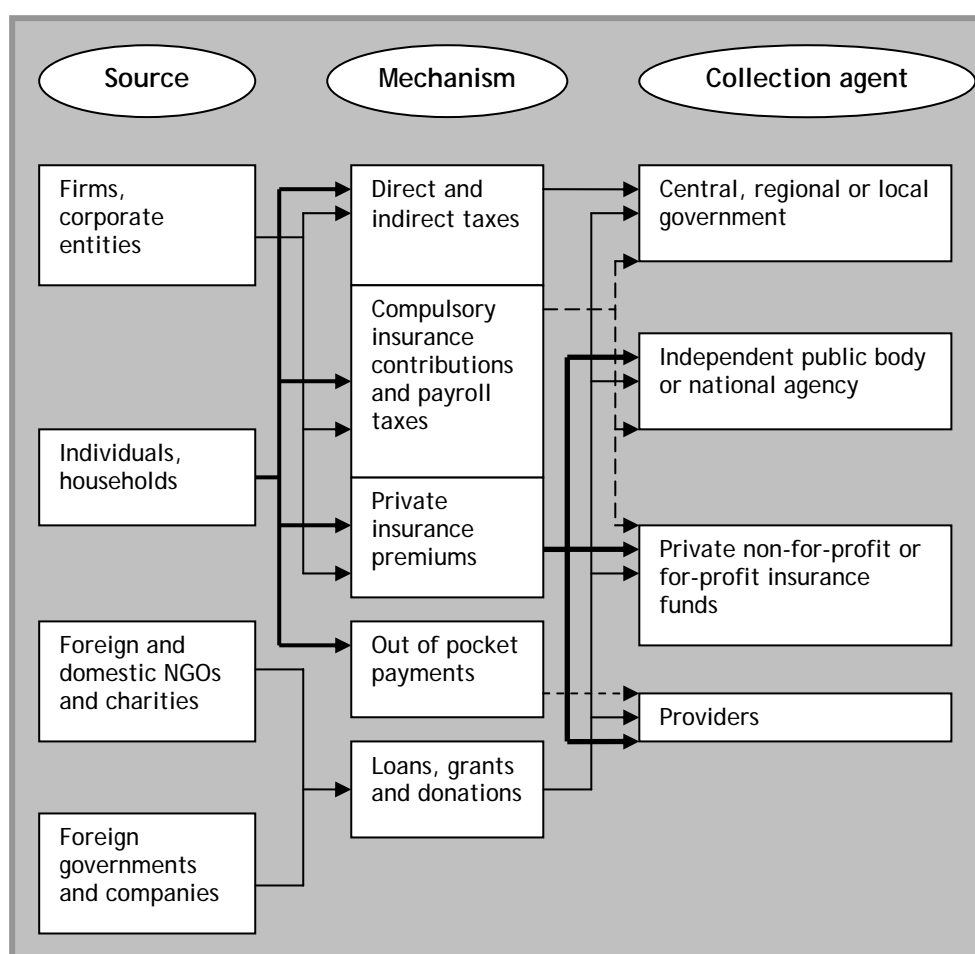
Source

Mechanism

Collection agent

Firms, corporate entities

Individuals, households

Foreign and domestic NGOs and charities

Foreign governments and companies

Direct and indirect taxes

Compulsory insurance contributions and payroll taxes

Private insurance premiums

Out of pocket payments

Loans, grants and donations

Central, regional or local government

Independent public body or national agency

Private non-for-profit or for-profit insurance funds

Providers